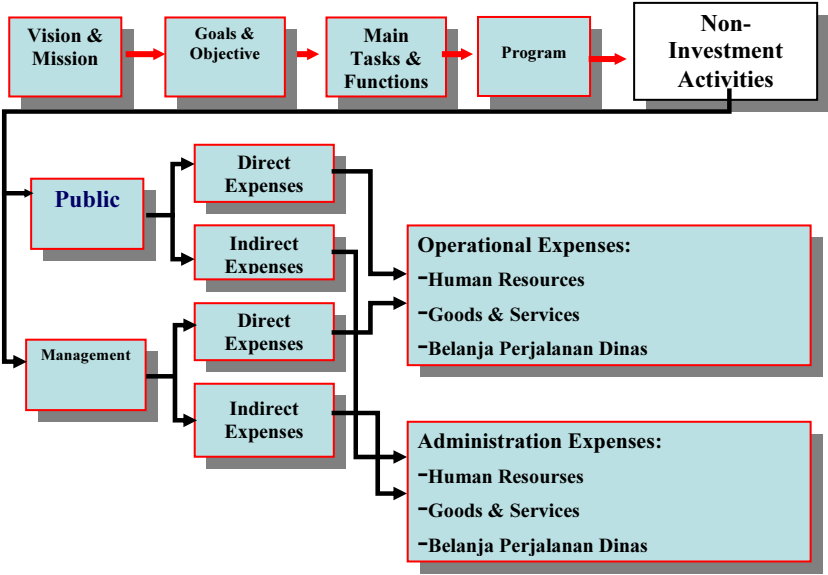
Vision & Mission

Goals & Objective

Main Tasks & Functions

Program

Non-Investment Activities

Public

Direct Expenses

Indirect Expenses

Management

Direct Expenses

Indirect Expenses

Operational Expenses:
-Human Resources
-Goods & Services
-Belanja Perjalanan Dinas

Administration Expenses:
-Human Resourses
-Goods & Services
-Belanja Perjalanan Dinas